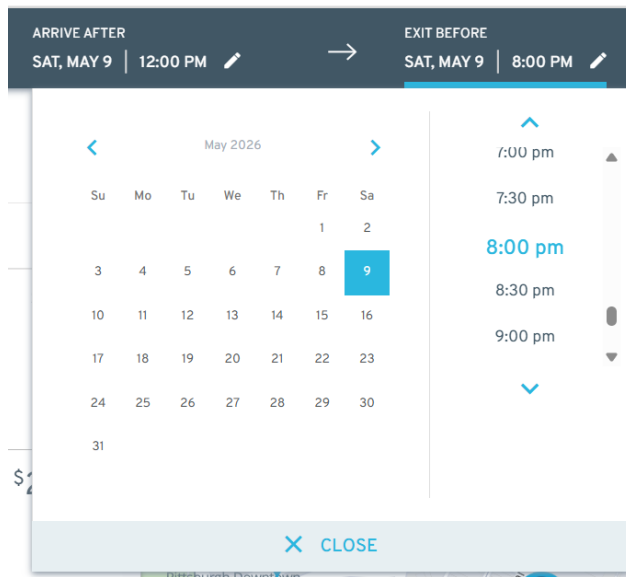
ARRIVE AFTER
SAT, MAY 9 | 12:00 PM

EXIT BEFORE
SAT, MAY 9 | 8:00 PM

May 2026

| Su | Mo | Tu | We | Th | Fr | Sa |
|---|---|---|---|---|---|---|
| | | | | | 1 | 2 |
| 3 | 4 | 5 | 6 | 7 | 8 | 9 |
| 10 | 11 | 12 | 13 | 14 | 15 | 16 |
| 17 | 18 | 19 | 20 | 21 | 22 | 23 |
| 24 | 25 | 26 | 27 | 28 | 29 | 30 |
| 31 | | | | | | |

7:00 pm
7:30 pm
8:00 pm
8:30 pm
9:00 pm

$2

CLOSE

Pittsburgh Downtown